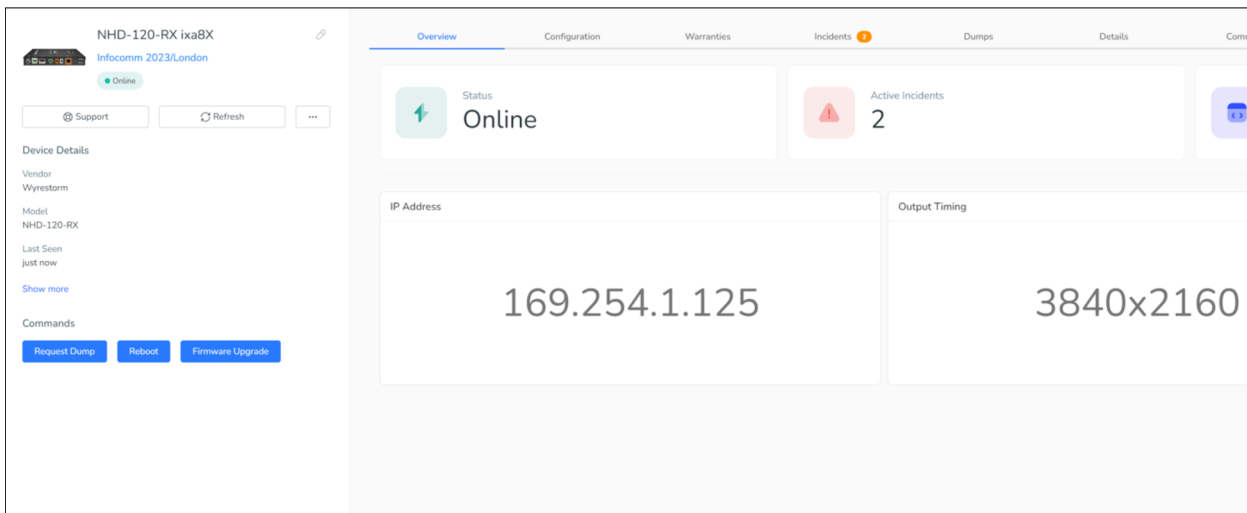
NHD-120-RX ixa8X

Infocomm 2023/London

Online

Support

Refresh

...

Device Details

Vendor
Wyrestorm

Model
NHD-120-RX

Last Seen
just now

Show more

Commands

Request Dump

Reboot

Firmware Upgrade

Overview

Configuration

Warranties

Incidents 2

Dumps

Details

Com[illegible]

Status
Online

Active Incidents
2

IP Address

169.254.1.125

Output Timing

3840x2160